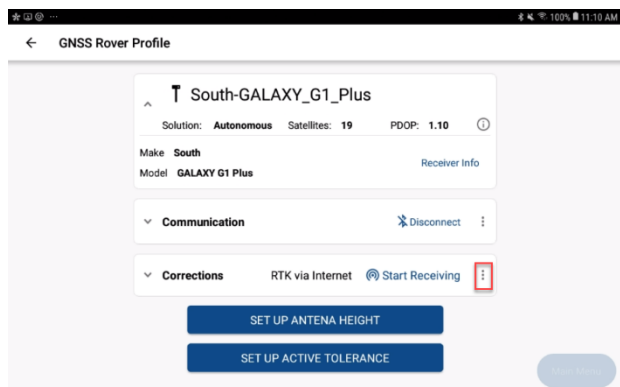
100% 11:10 AM

GNSS Rover Profile

South-GALAXY_G1_Plus

Solution: Autonomous Satellites: 19 PDOP: 1.10

Make South
Model GALAXY G1 Plus

Receiver Info

Communication

Disconnect

Corrections RTK via Internet Start Receiving

SET UP ANTENA HEIGHT

SET UP ACTIVE TOLERANCE

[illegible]